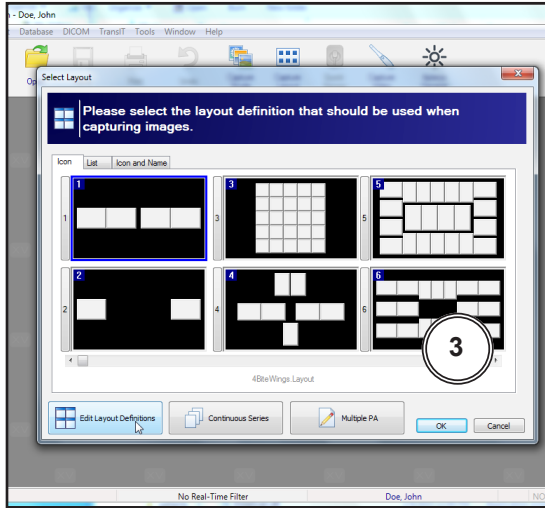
n - Doe, John
Database DICOM TransIT Tools Window Help
Op
Select Layout
Please select the layout definition that should be used when capturing images.
Icon List Icon and Name
1 3 5
1 3 5
2 4 6
2 4 6
3
4BiteWings.Layout
Edit Layout Definitions
Continuous Series
Multiple PA
OK
Cancel
No Real-Time Filter
Doe, John